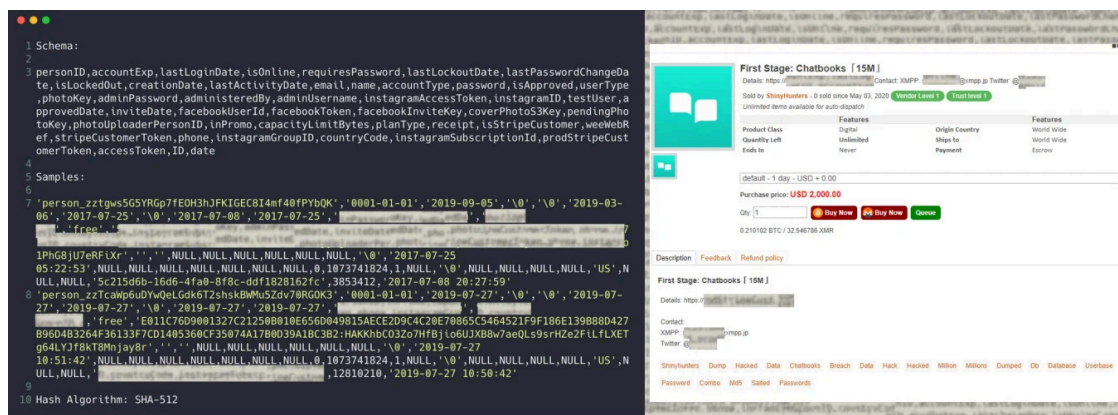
1 Schema:

3 personID,accountExp,lastLoginDate,isOnline,requiresPassword,lastLockoutDate,lastPasswordChangeDate,isLockedOut,creationDate,lastActivityDate,email,name,accountType,password,isApproved,userType,photoKey,adminPassword,administeredBy,adminUsername,instagramAccessToken,instagramID,testUser,approvedDate,inviteDate,facebookUserId,facebookToken,facebookInviteKey,coverPhotoS3Key,pendingPhotoKey,photoUploaderPersonID,inPromo,capacityLimitBytes,planType,receipt,isStripeCustomer,weeWebRef,stripeCustomerToken,phone,instagramGroupID,countryCode,instagramSubscriptionId,prodStripeCustomerToken,accessToken,ID,date

5 Samples:

7 'person_zztgws5G5YRGp7fEOH3hJFKIGEC8I4mf40fPYbQK','0001-01-01','2019-09-05','\0','\0','2019-03-06','2017-07-25','\0','2017-07-08','2017-07-25',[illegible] 'free',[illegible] 1PhG8jU7eRFiXr','','',NULL,NULL,NULL,NULL,NULL,'\0','2017-07-25 05:22:53',NULL,NULL,NULL,NULL,NULL,NULL,NULL,0,1073741824,1,NULL,'\0',NULL,NULL,NULL,'US',NULL,'5c215d6b-16d6-4fa0-8f8c-ddf1828162fc',3853412,'2017-07-08 20:27:59'
8 'person_zzTcaWp6uDYwQeLGdk6T2shskBWMu5Zdv70RGOK3','0001-01-01','2019-07-27','\0','2019-07-27','2019-07-27','\0','2019-07-27','2019-07-27',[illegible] 'free',E011C76D9001327C21250B010E656D049815AECE2D9C4C20E70865C5464521F9F186E139B88D427B96D4B3264F36133F7CD1405360CF35074A17B0D39A1BC3B2:HAKKhbC03Zo7HfBjio6UJXB8w7aeQLs9srHZe2FiLfLXETg64LYJf8kT8Mnjay8r','','',NULL,NULL,NULL,NULL,NULL,'\0','2019-07-27 10:51:42',NULL,NULL,NULL,NULL,NULL,NULL,NULL,0,1073741824,1,NULL,'\0',NULL,NULL,NULL,'US',NULL,NULL,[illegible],12810210,'2019-07-27 10:50:42'

10 Hash Algorithm: SHA-512

First Stage: Chatbooks [15M]
Details: https://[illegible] Contact: XMPP: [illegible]@xmpp.jp Twitter: @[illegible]
Sold by ShinyHunters - 0 sold since May 03, 2020 Vendor Level 1 Trust level 1
Unlimited items available for auto-dispatch

| | Features | | Features |
|---|---|---|---|
| Product Class | Digital | Origin Country | World Wide |
| Quantity Left | Unlimited | Ships to | World Wide |
| Ends In | Never | Payment | Escrow |

default - 1 day - USD + 0.00
Purchase price: USD 2,000.00
Qty: 1 Buy Now Buy Now Queue
0.210102 BTC / 32.546786 XMR

Description Feedback Refund policy

First Stage: Chatbooks [15M]
Details: https://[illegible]
Contact:
XMPP: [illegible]xmpp.jp
Twitter: @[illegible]

ShinyHunters Dump Hacked Data Chatbooks Breach Data Hack Hacked Million Millions Dumped Db Database Userbase Password Combo Md5 Salted Passwords